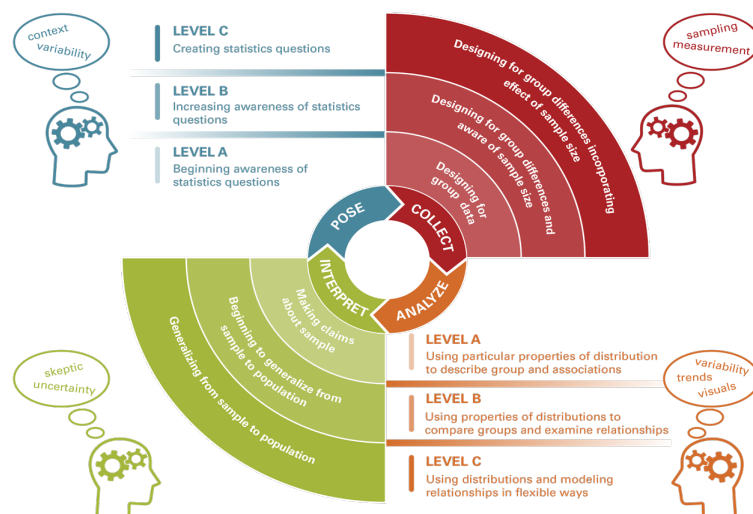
context
variability

LEVEL C
Creating statistics questions

LEVEL B
Increasing awareness of statistics questions

LEVEL A
Beginning awareness of statistics questions

Designing for group differences incorporating effect of sample size

Designing for group differences and aware of sample size

Designing for group data

sampling
measurement

POSE
COLLECT
ANALYZE
INTERPRET

Making claims about sample

Beginning to generalize from sample to population

Generalizing from sample to population

skeptic
uncertainty

LEVEL A
Using particular properties of distribution to describe group and associations

LEVEL B
Using properties of distributions to compare groups and examine relationships

LEVEL C
Using distributions and modeling relationships in flexible ways

variability
trends
visuals